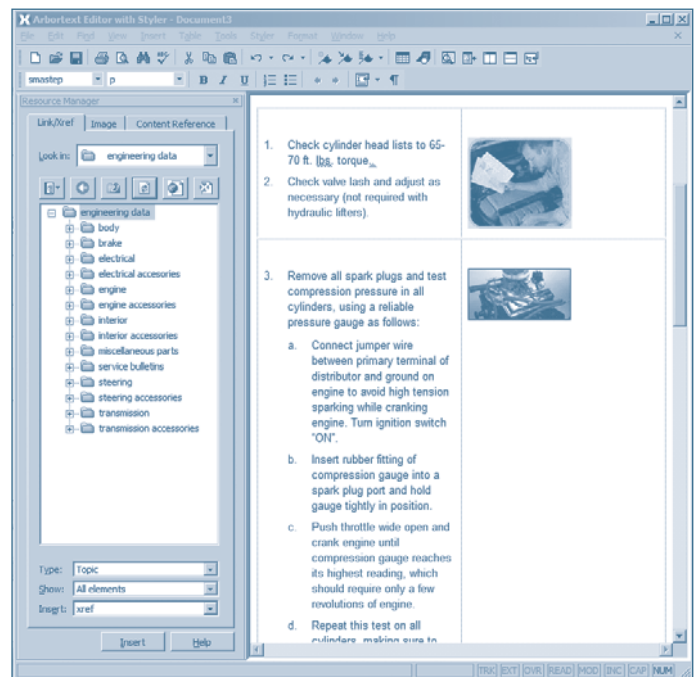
Arbortext Editor with Styler - Document3

File Edit Post View Insert Table Tools Styler Format Window Help

smastep p

Resource Manager

Link/Xref Image Content Reference

Look in: engineering data

engineering data
body
brake
electrical
electrical accesories
engine
engine accessories
interior
interior accessories
miscellaneous parts
service bulletins
steering
steering accessories
transmission
transmission accessories

Type: Topic
Show: All elements
Insert: xref

Insert Help

1. Check cylinder head lists to 65-70 ft. lbs. torque.
2. Check valve lash and adjust as necessary (not required with hydraulic lifters).

3. Remove all spark plugs and test compression pressure in all cylinders, using a reliable pressure gauge as follows:
a. Connect jumper wire between primary terminal of distributor and ground on engine to avoid high tension sparking while cranking engine. Turn ignition switch "ON".
b. Insert rubber fitting of compression gauge into a spark plug port and hold gauge tightly in position.
c. Push throttle wide open and crank engine until compression gauge reaches its highest reading, which should require only a few revolutions of engine.
d. Repeat this test on all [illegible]

TRK EXT OVR READ MOD INC CAP NUM